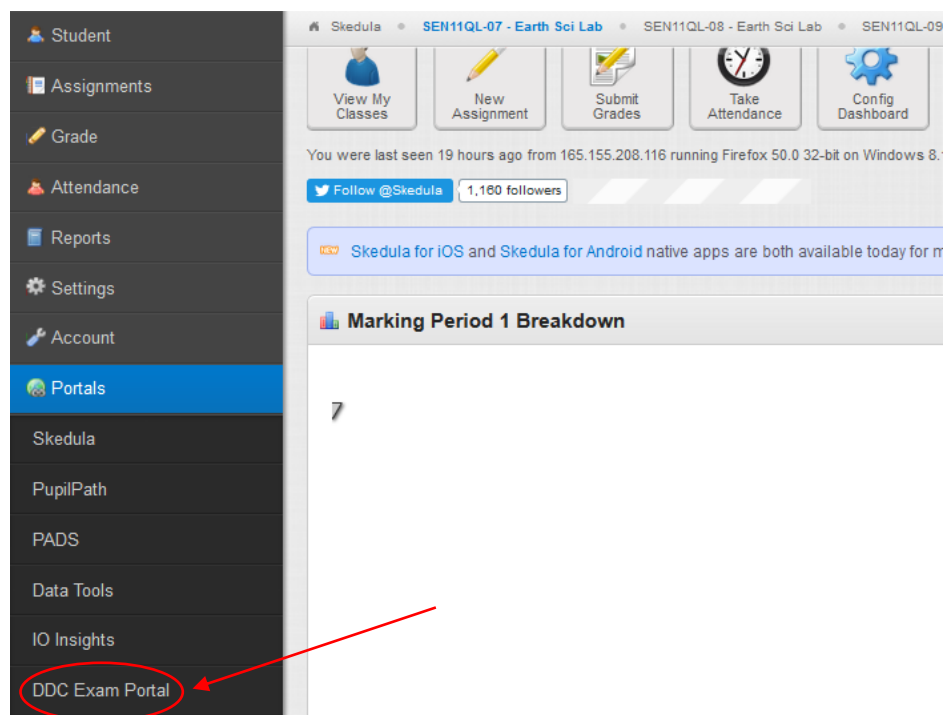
Student
Assignments
Grade
Attendance
Reports
Settings
Account
Portals
Skedula
PupilPath
PADS
Data Tools
IO Insights
DDC Exam Portal

Skedula • SEN11QL-07 - Earth Sci Lab • SEN11QL-08 - Earth Sci Lab • SEN11QL-09

View My Classes
New Assignment
Submit Grades
Take Attendance
Config Dashboard

You were last seen 19 hours ago from 165.155.208.116 running Firefox 50.0 32-bit on Windows 8.

Follow @Skedula 1,160 followers

NEW Skedula for iOS and Skedula for Android native apps are both available today for m

Marking Period 1 Breakdown

7